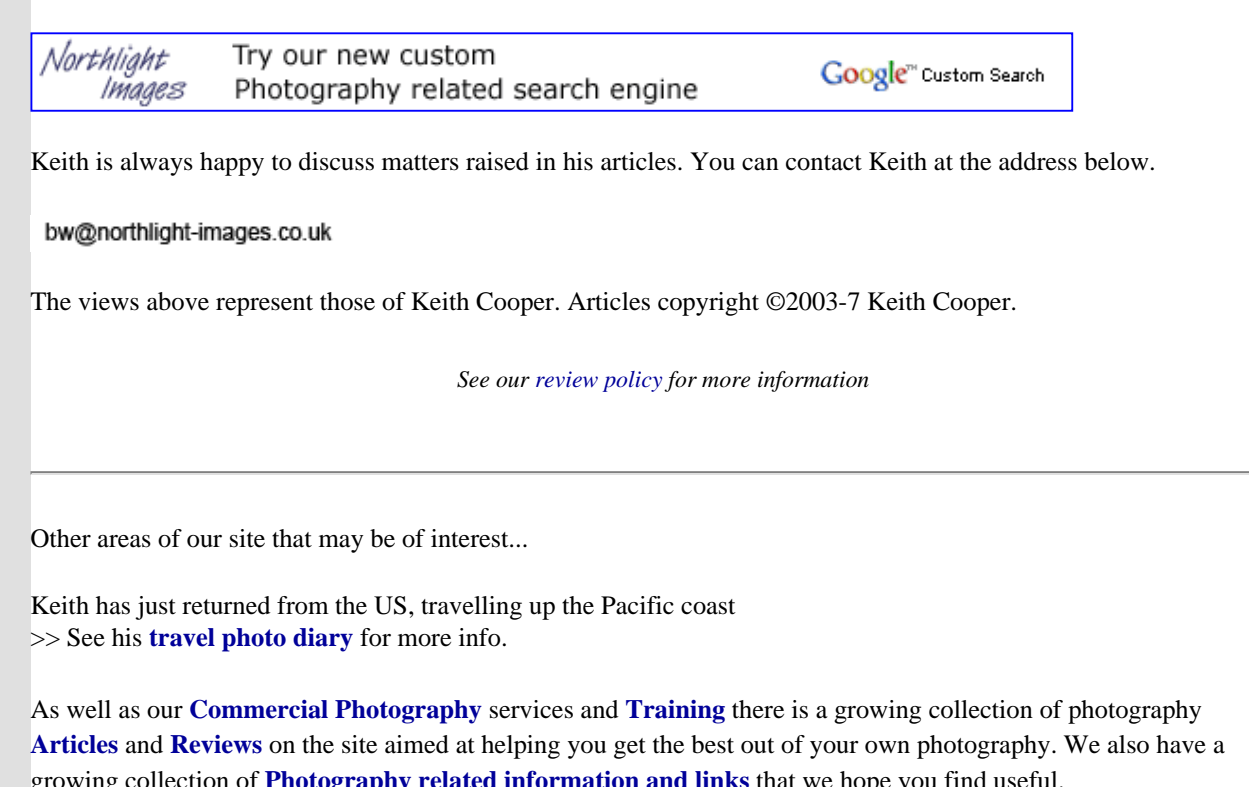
Northlight Images

Try our new custom Photography related search engine

Google™ Custom Search

Keith is always happy to discuss matters raised in his articles. You can contact Keith at the address below.

bw@northlight-images.co.uk

The views above represent those of Keith Cooper. Articles copyright ©2003-7 Keith Cooper.

See our review policy for more information

Other areas of our site that may be of interest...

Keith has just returned from the US, travelling up the Pacific coast
>> See his travel photo diary for more info.

As well as our Commercial Photography services and Training there is a growing collection of photography Articles and Reviews on the site aimed at helping you get the best out of your own photography. We also have a growing collection of Photography related information and links that we hope you find useful.